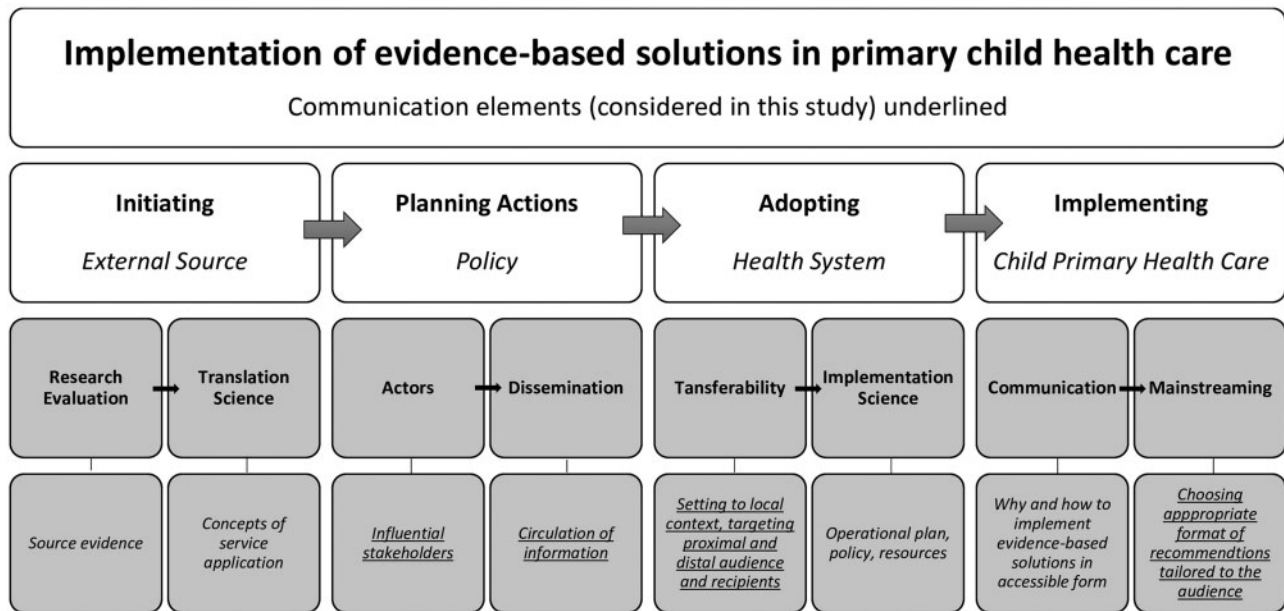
Implementation of evidence-based solutions in primary child health care

Communication elements (considered in this study) underlined

Initiating

External Source

Planning Actions

Policy

Adopting

Health System

Implementing

Child Primary Health Care

Research Evaluation

Translation Science

Actors

Dissemination

Tansferability

Implementation Science

Communication

Mainstreaming

Source evidence

Concepts of service application

Influential stakeholders

Circulation of information

Setting to local context, targeting proximal and distal audience and recipients

Operational plan, policy, resources

Why and how to implement evidence-based solutions in accessible form

Choosing apppropriate format of recommendtions tailored to the audience